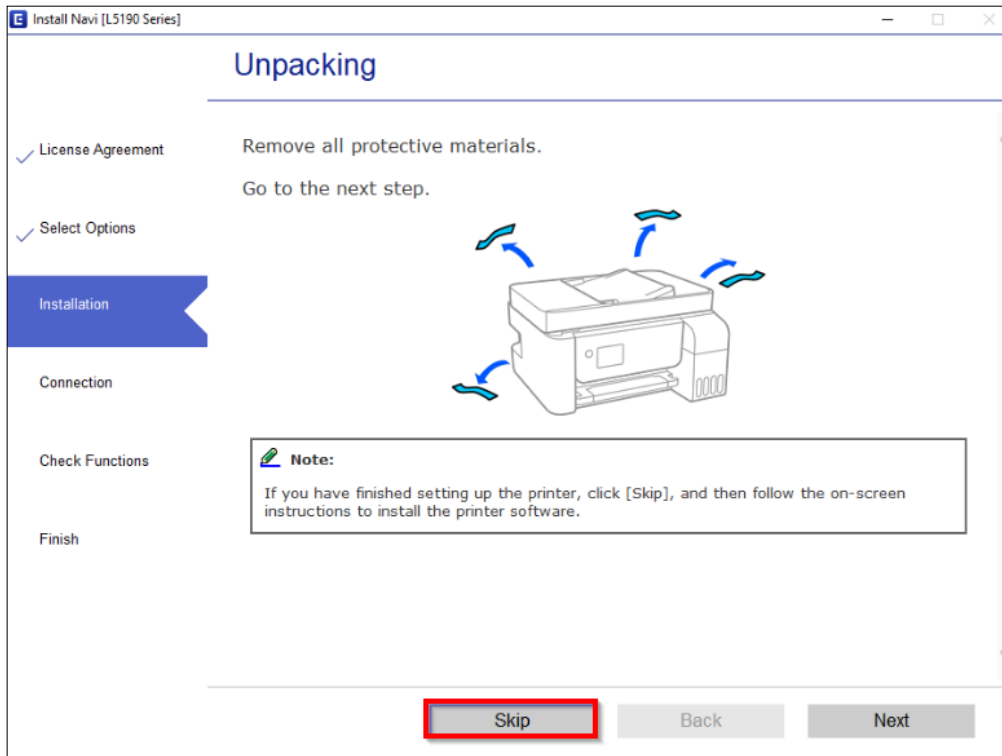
Install Navi [L5190 Series]

Unpacking

License Agreement

Select Options

Installation

Connection

Check Functions

Finish

Remove all protective materials.

Go to the next step.

Note:

If you have finished setting up the printer, click [Skip], and then follow the on-screen instructions to install the printer software.

Skip

Back

Next